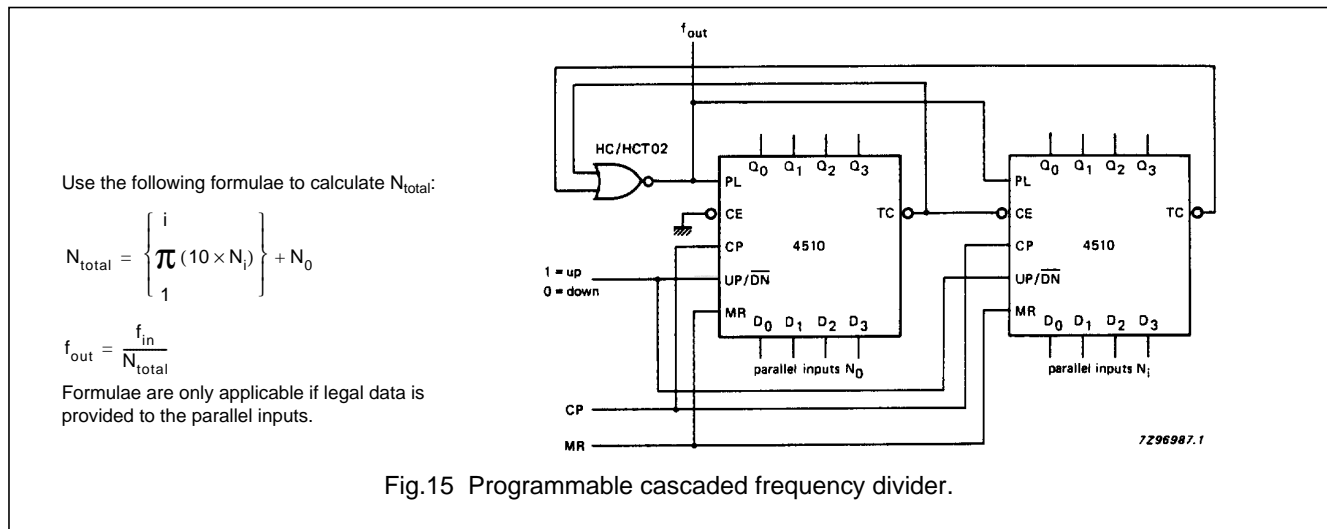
Use the following formulae to calculate $N_{total}$:

$N_{total} = \left\{ \prod_{1}^{i} (10 \times N_i) \right\} + N_0$

$f_{out} = \frac{f_{in}}{N_{total}}$

Formulae are only applicable if legal data is provided to the parallel inputs.

$f_{out}$

HC/HCT02

PL $Q_0$ $Q_1$ $Q_2$ $Q_3$

CE

TC

CP 4510

1 = up

0 = down

UP/$\overline{DN}$

MR $D_0$ $D_1$ $D_2$ $D_3$

parallel inputs $N_0$

PL $Q_0$ $Q_1$ $Q_2$ $Q_3$

CE

TC

CP 4510

UP/$\overline{DN}$

MR $D_0$ $D_1$ $D_2$ $D_3$

parallel inputs $N_i$

CP

MR

7Z96987.1

Fig.15 Programmable cascaded frequency divider.